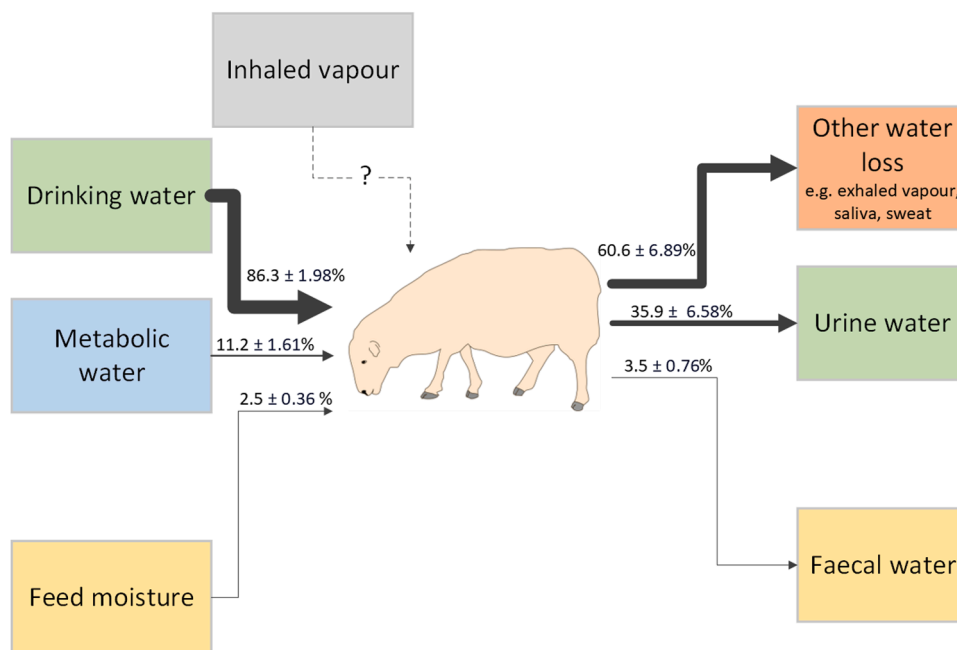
Inhaled vapour

?

Drinking water

86.3 ± 1.98%

Metabolic water

11.2 ± 1.61%

2.5 ± 0.36 %

Feed moisture

Other water loss
e.g. exhaled vapour, saliva, sweat

60.6 ± 6.89%

35.9 ± 6.58%

Urine water

3.5 ± 0.76%

Faecal water